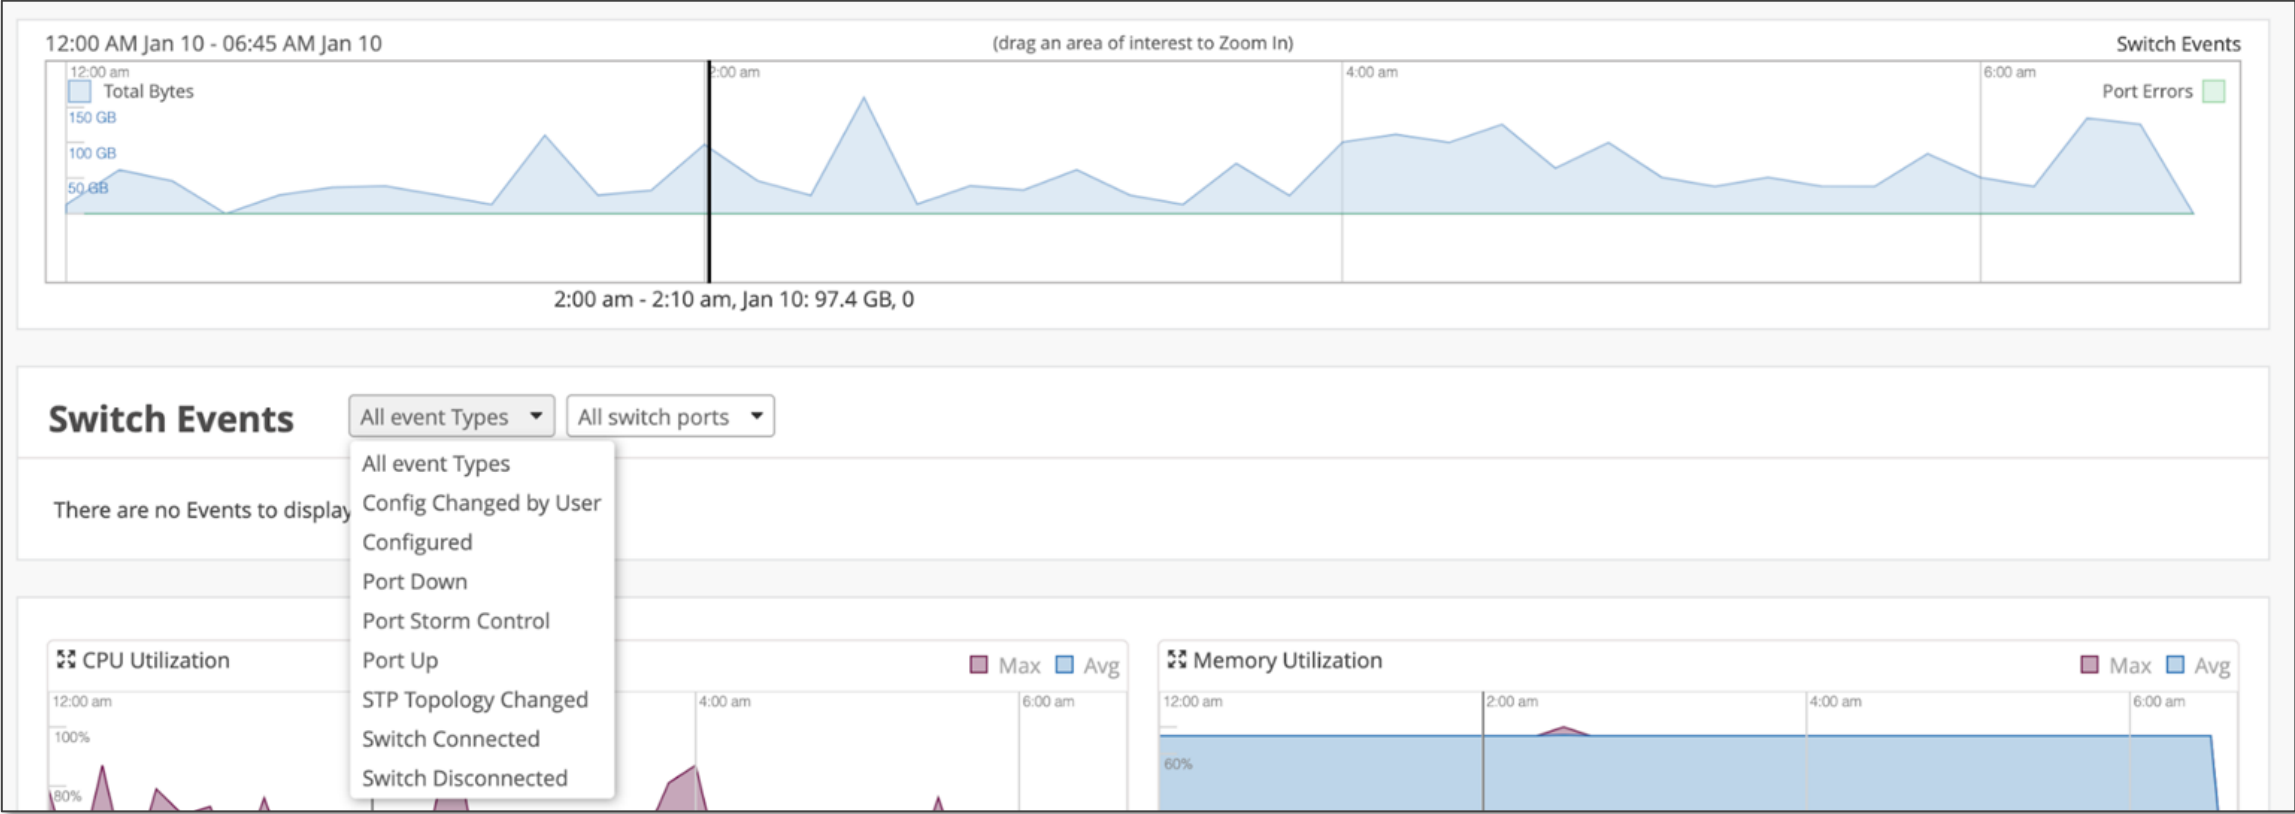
12:00 AM Jan 10 - 06:45 AM Jan 10

(drag an area of interest to Zoom In)

Switch Events

12:00 am

Total Bytes

150 GB

100 GB

50 GB

2:00 am

4:00 am

6:00 am

Port Errors

2:00 am - 2:10 am, Jan 10: 97.4 GB, 0

Switch Events

All event Types

All switch ports

All event Types
Config Changed by User
Configured
Port Down
Port Storm Control
Port Up
STP Topology Changed
Switch Connected
Switch Disconnected

There are no Events to display

CPU Utilization

Max Avg

12:00 am

100%

80%

4:00 am

6:00 am

Memory Utilization

Max Avg

12:00 am

2:00 am

4:00 am

6:00 am

60%